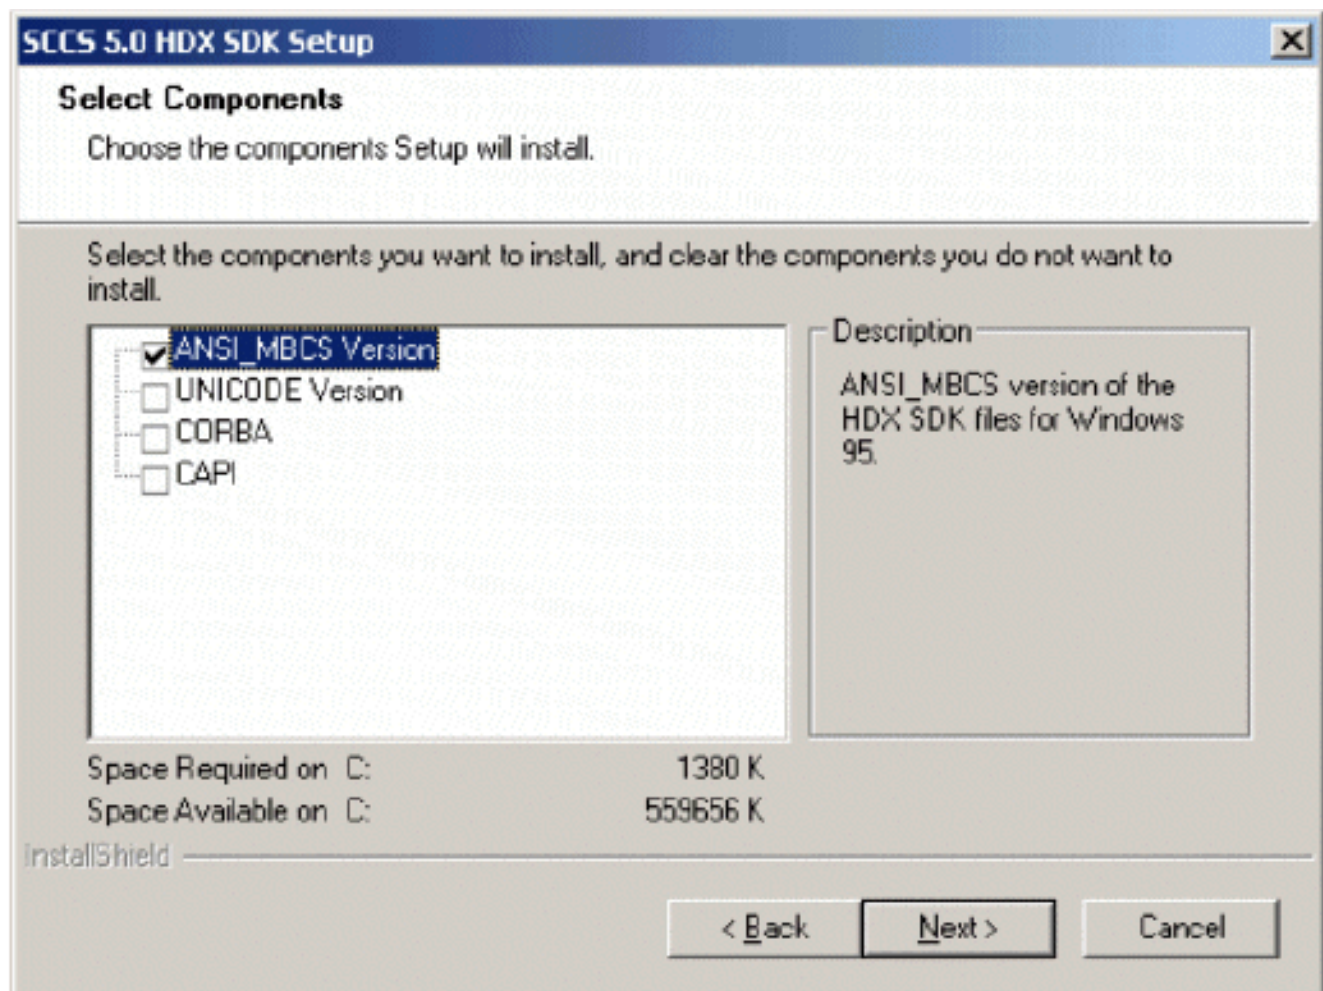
SCCS 5.0 HDX SDK Setup

Select Components

Choose the components Setup will install.

Select the components you want to install, and clear the components you do not want to install.

ANSI_MBCS Version
UNICODE Version
CORBA
CAPI

Description

ANSI_MBCS version of the HDX SDK files for Windows 95.

Space Required on C: 1380 K
Space Available on C: 559656 K

InstallShield

< Back
Next >
Cancel